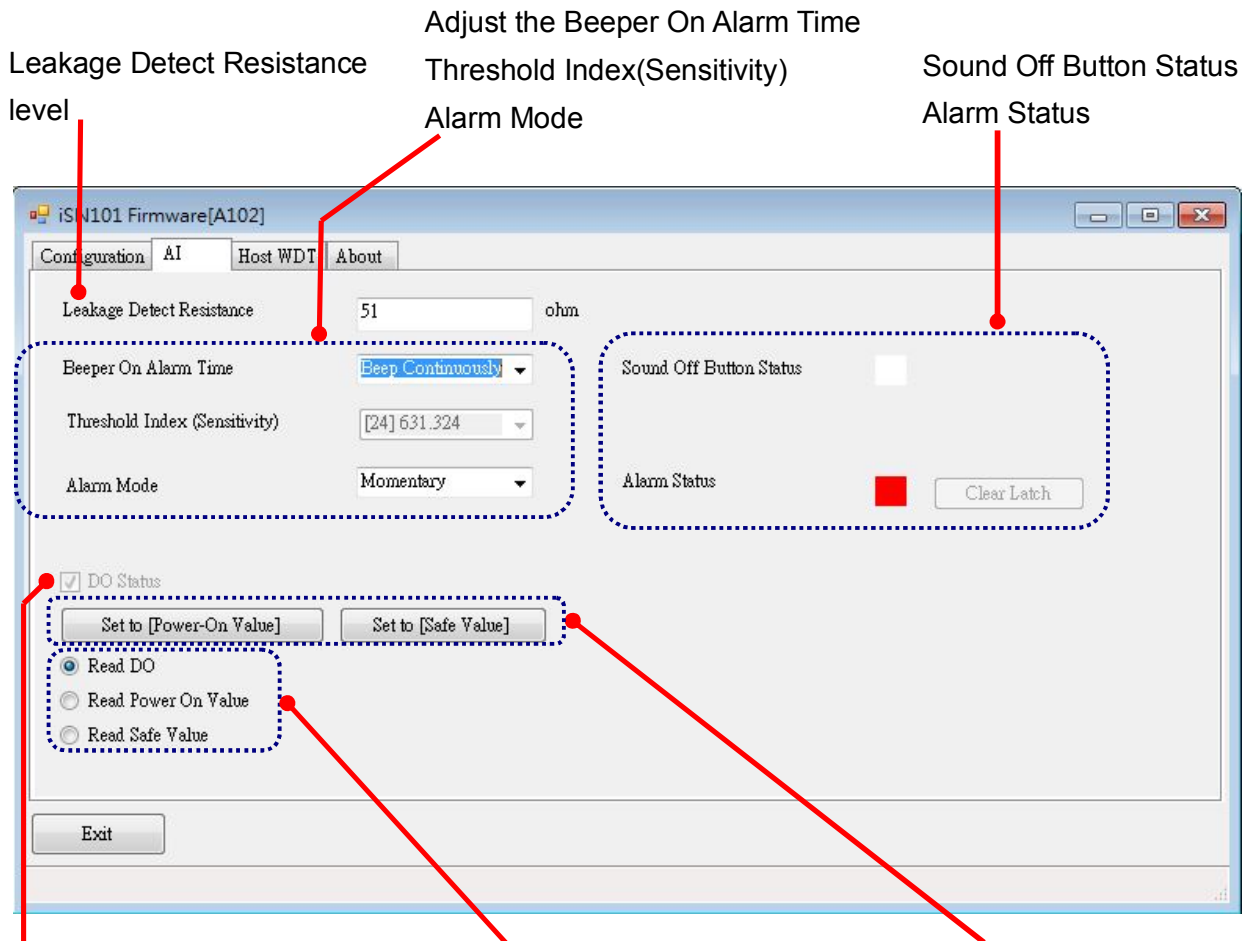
Leakage Detect Resistance level

Adjust the Beeper On Alarm Time
Threshold Index(Sensitivity)
Alarm Mode

Sound Off Button Status
Alarm Status

iSN101 Firmware[A102]

Configuration | AI | Host WDT | About

Leakage Detect Resistance 51 ohm

Beeper On Alarm Time Beep Continuously

Threshold Index (Sensitivity) [24] 631.324

Alarm Mode Momentary

Sound Off Button Status

Alarm Status Clear Latch

DO Status

Set to [Power-On Value] Set to [Safe Value]

Read DO
Read Power On Value
Read Safe Value

Exit